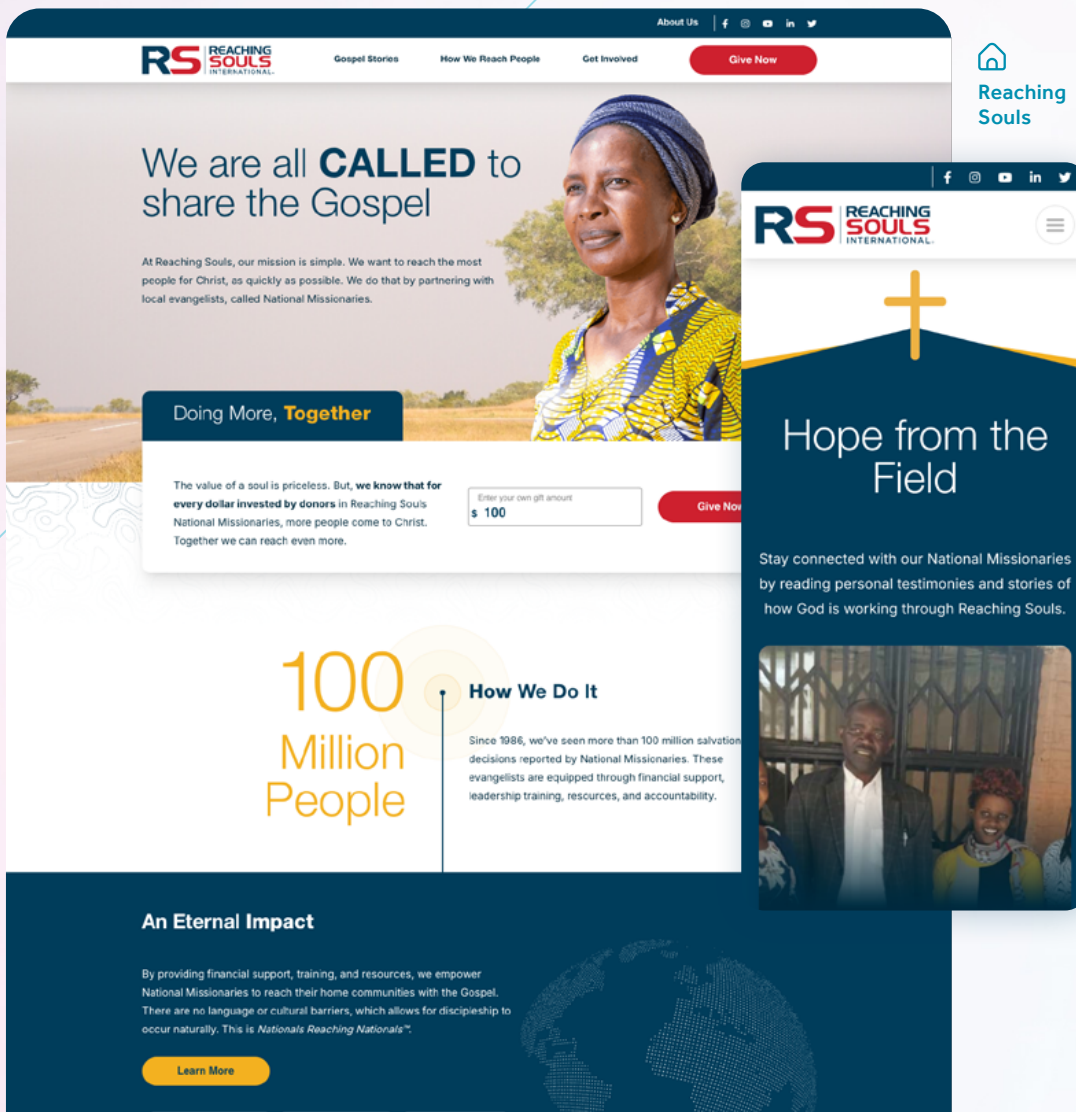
About Us

RS REACHING SOULS INTERNATIONAL

Gospel Stories How We Reach People Get Involved Give Now

Reaching Souls

We are all CALLED to share the Gospel

At Reaching Souls, our mission is simple. We want to reach the most people for Christ, as quickly as possible. We do that by partnering with local evangelists, called National Missionaries.

Doing More, Together

The value of a soul is priceless. But, we know that for every dollar invested by donors in Reaching Souls National Missionaries, more people come to Christ. Together we can reach even more.

Enter your own gift amount
$ 100

Give Now

100 Million People

How We Do It

Since 1986, we've seen more than 100 million salvation decisions reported by National Missionaries. These evangelists are equipped through financial support, leadership training, resources, and accountability.

An Eternal Impact

By providing financial support, training, and resources, we empower National Missionaries to reach their home communities with the Gospel. There are no language or cultural barriers, which allows for discipleship to occur naturally. This is Nationals Reaching Nationals™.

Learn More

RS REACHING SOULS INTERNATIONAL

Hope from the Field

Stay connected with our National Missionaries by reading personal testimonies and stories of how God is working through Reaching Souls.